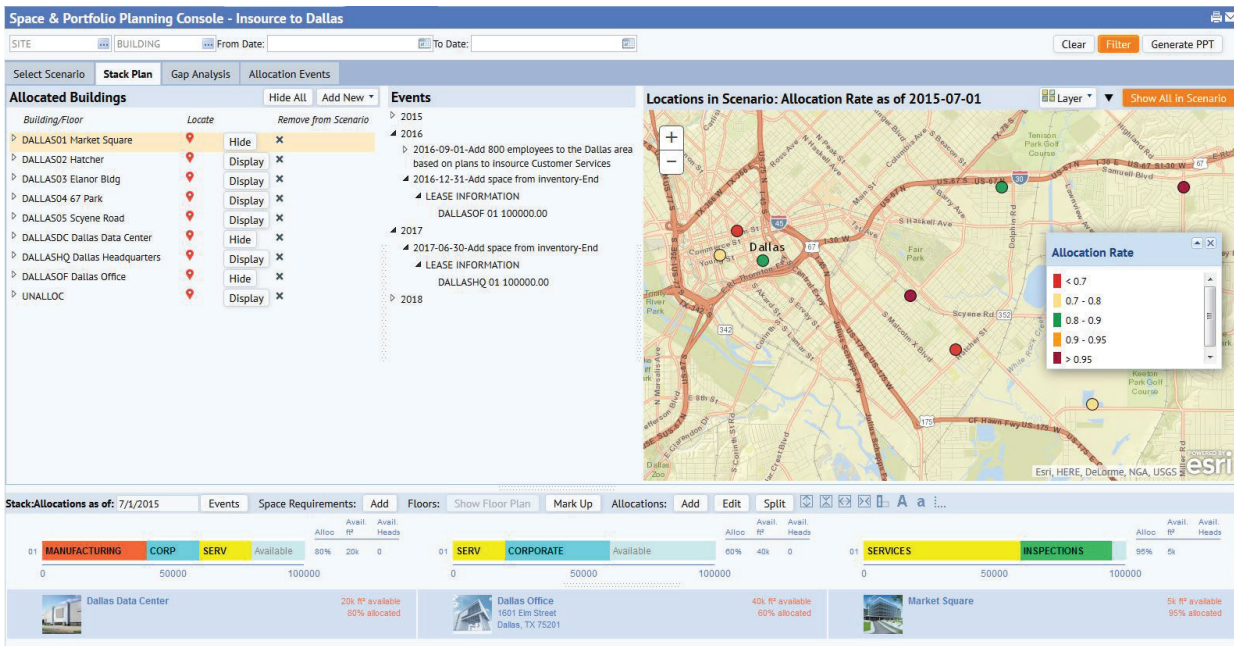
Space & Portfolio Planning Console - Insource to Dallas

SITE BUILDING From Date: To Date: Clear Filter Generate PPT

Select Scenario Stack Plan Gap Analysis Allocation Events

Allocated Buildings Hide All Add New

Building/Floor Locate Remove from Scenario

DALLAS01 Market Square Hide ✕
DALLAS02 Hatcher Display ✕
DALLAS03 Elanor Bldg Display ✕
DALLAS04 67 Park Display ✕
DALLAS05 Scyene Road Display ✕
DALLASDC Dallas Data Center Hide ✕
DALLASHQ Dallas Headquarters Display ✕
DALLASOF Dallas Office Hide ✕
UNALLOC Display ✕

Events

2015
2016
2016-09-01-Add 800 employees to the Dallas area based on plans to insource Customer Services
2016-12-31-Add space from inventory-End
LEASE INFORMATION
DALLASOF 01 100000.00
2017
2017-06-30-Add space from inventory-End
LEASE INFORMATION
DALLASHQ 01 100000.00
2018

Locations in Scenario: Allocation Rate as of 2015-07-01 Layer Show All in Scenario

Dallas

Allocation Rate
< 0.7
0.7 - 0.8
0.8 - 0.9
0.9 - 0.95
> 0.95

Esri, HERE, DeLorme, NGA, USGS esri

Stack:Allocations as of: 7/1/2015 Events Space Requirements: Add Floors: Show Floor Plan Mark Up Allocations: Add Edit Split A a

| | | Alloc | Avail. ft² | Avail. Heads |
|---|---|---|---|---|
| 01 | MANUFACTURING CORP SERV Available | 80% | 20k | 0 |

0 50000 100000

| | | Alloc | Avail. ft² | Avail. Heads |
|---|---|---|---|---|
| 01 | SERV CORPORATE Available | 60% | 40k | 0 |

0 50000 100000

| | | Alloc | Avail. ft² | Avail. Heads |
|---|---|---|---|---|
| 01 | SERVICES INSPECTIONS | 95% | 5k | |

0 50000 100000

Dallas Data Center 20k ft² available 80% allocated

Dallas Office 1601 Elm Street Dallas, TX 75201 40k ft² available 60% allocated

Market Square 5k ft² available 95% allocated